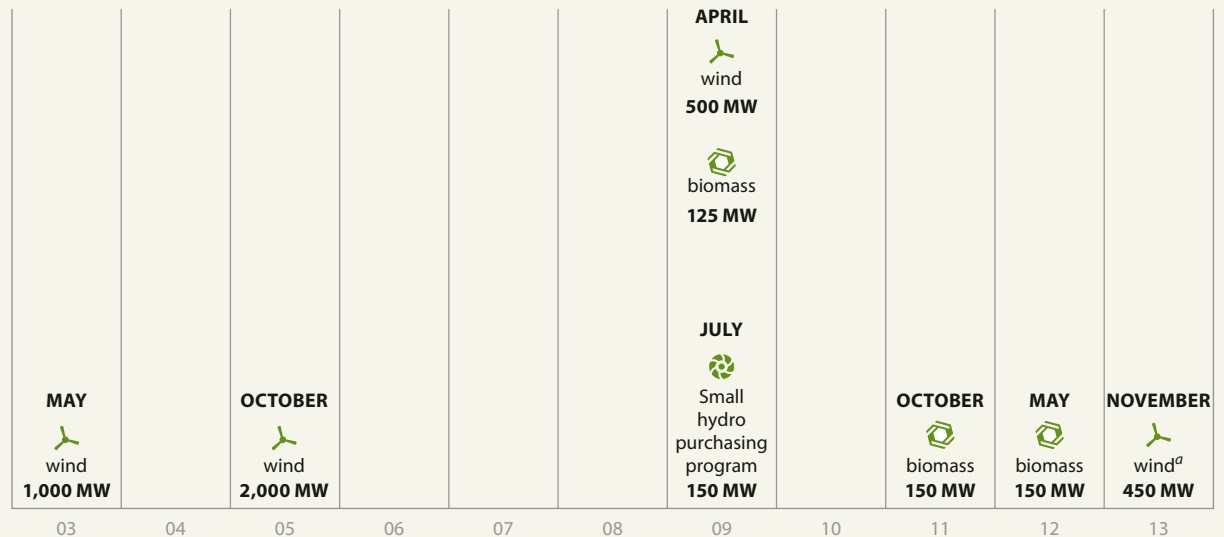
MAY
wind
1,000 MW

OCTOBER
wind
2,000 MW

APRIL
wind
500 MW

biomass
125 MW

JULY
Small hydro purchasing program
150 MW

OCTOBER
biomass
150 MW

MAY
biomass
150 MW

NOVEMBER
wind$^a$
450 MW

03 04 05 06 07 08 09 10 11 12 13